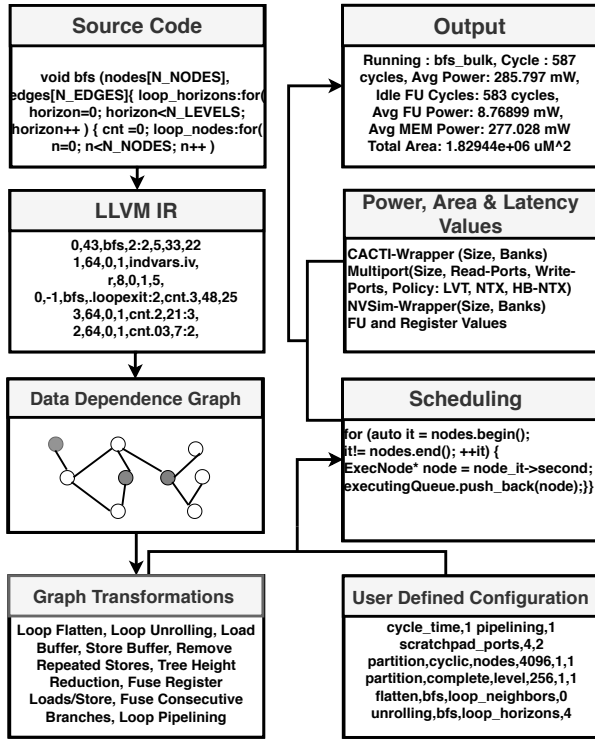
Source Code

void bfs (nodes[N_NODES], edges[N_EDGES]{ loop_horizons:for( horizon=0; horizon<N_LEVELS; horizon++ ) { cnt =0; loop_nodes:for( n=0; n<N_NODES; n++ )

LLVM IR

0,43,bfs,2:2,5,33,22
1,64,0,1,indvars.iv,
r,8,0,1,5,
0,-1,bfs,.loopexit:2,cnt.3,48,25
3,64,0,1,cnt.2,21:3,
2,64,0,1,cnt.03,7:2,

Data Dependence Graph

Graph Transformations

Loop Flatten, Loop Unrolling, Load Buffer, Store Buffer, Remove Repeated Stores, Tree Height Reduction, Fuse Register Loads/Store, Fuse Consecutive Branches, Loop Pipelining

Output

Running : bfs_bulk, Cycle : 587 cycles, Avg Power: 285.797 mW, Idle FU Cycles: 583 cycles, Avg FU Power: 8.76899 mW, Avg MEM Power: 277.028 mW Total Area: 1.82944e+06 uM^2

Power, Area & Latency Values

CACTI-Wrapper (Size, Banks)
Multiport(Size, Read-Ports, Write-Ports, Policy: LVT, NTX, HB-NTX)
NVSim-Wrapper(Size, Banks)
FU and Register Values

Scheduling

for (auto it = nodes.begin();
it!= nodes.end(); ++it) {
ExecNode* node = node_it->second;
executingQueue.push_back(node);}}

User Defined Configuration

cycle_time,1 pipelining,1
scratchpad_ports,4,2
partition,cyclic,nodes,4096,1,1
partition,complete,level,256,1,1
flatten,bfs,loop_neighbors,0
unrolling,bfs,loop_horizons,4